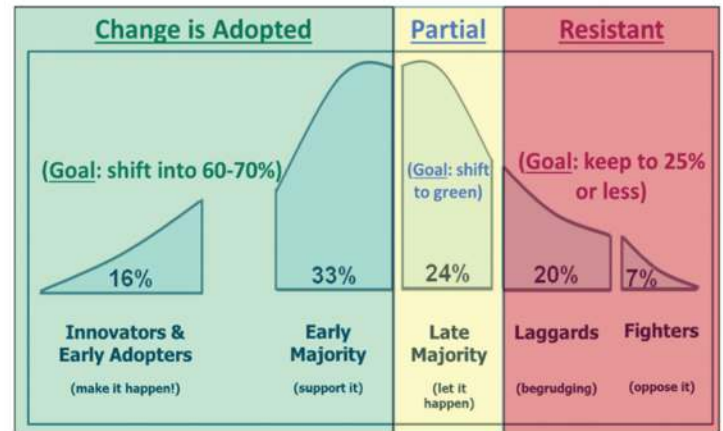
Change is Adopted

Partial

Resistant

(Goal: shift into 60-70%)

(Goal: shift to green)

(Goal: keep to 25% or less)

16%

33%

24%

20%

7%

Innovators & Early Adopters

(make it happen!)

Early Majority

(support it)

Late Majority

(let it happen)

Laggards

(begrudging)

Fighters

(oppose it)